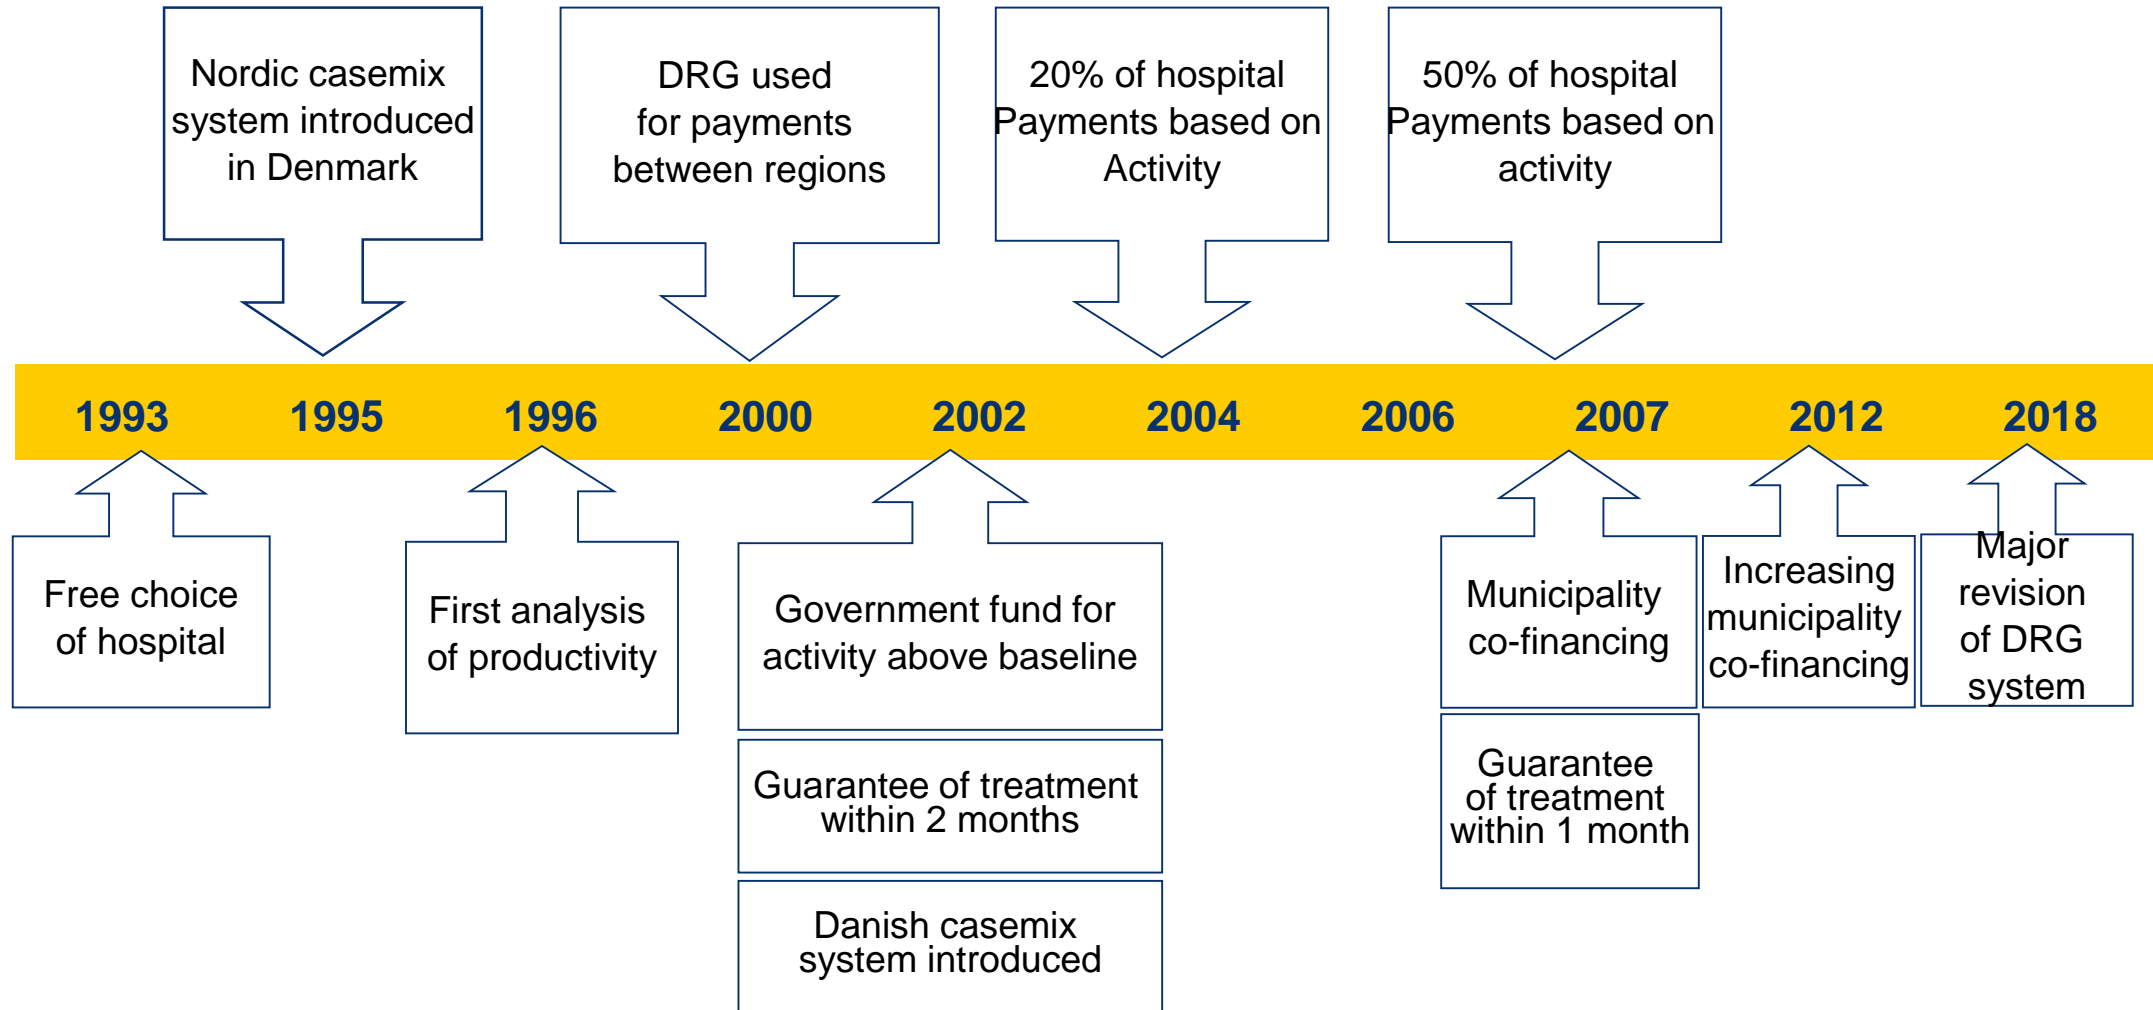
Nordic casemix system introduced in Denmark

DRG used for payments between regions

20% of hospital Payments based on Activity

50% of hospital Payments based on activity

1993 1995 1996 2000 2002 2004 2006 2007 2012 2018

Free choice of hospital

First analysis of productivity

Government fund for activity above baseline

Guarantee of treatment within 2 months

Danish casemix system introduced

Municipality co-financing

Guarantee of treatment within 1 month

Increasing municipality co-financing

Major revision of DRG system